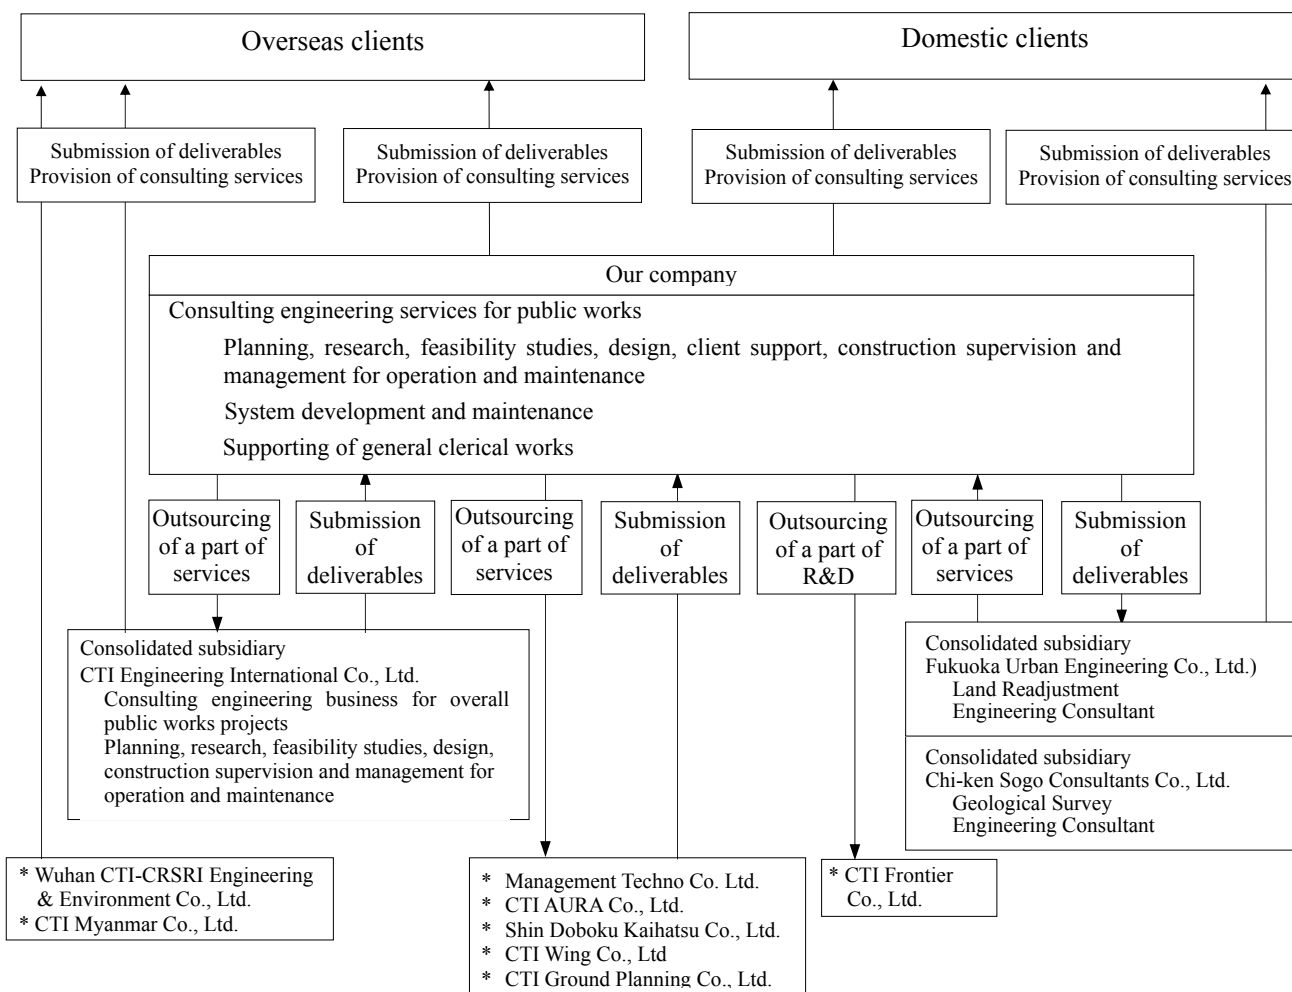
Overseas clients

Domestic clients

Submission of deliverables
Provision of consulting services

Submission of deliverables
Provision of consulting services

Submission of deliverables
Provision of consulting services

Submission of deliverables
Provision of consulting services

Our company

Consulting engineering services for public works

Planning, research, feasibility studies, design, client support, construction supervision and management for operation and maintenance

System development and maintenance

Supporting of general clerical works

Outsourcing of a part of services

Submission of deliverables

Outsourcing of a part of services

Submission of deliverables

Outsourcing of a part of R&D

Outsourcing of a part of services

Submission of deliverables

Consolidated subsidiary
CTI Engineering International Co., Ltd.
Consulting engineering business for overall public works projects
Planning, research, feasibility studies, design, construction supervision and management for operation and maintenance

Consolidated subsidiary
Fukuoka Urban Engineering Co., Ltd.)
Land Readjustment
Engineering Consultant

Consolidated subsidiary
Chi-ken Sogo Consultants Co., Ltd.
Geological Survey
Engineering Consultant

* Wuhan CTI-CRSRI Engineering & Environment Co., Ltd.
* CTI Myanmar Co., Ltd.

* Management Techno Co. Ltd.
* CTI AURA Co., Ltd.
* Shin Doboku Kaihatsu Co., Ltd.
* CTI Wing Co., Ltd
* CTI Ground Planning Co., Ltd.

* CTI Frontier Co., Ltd.